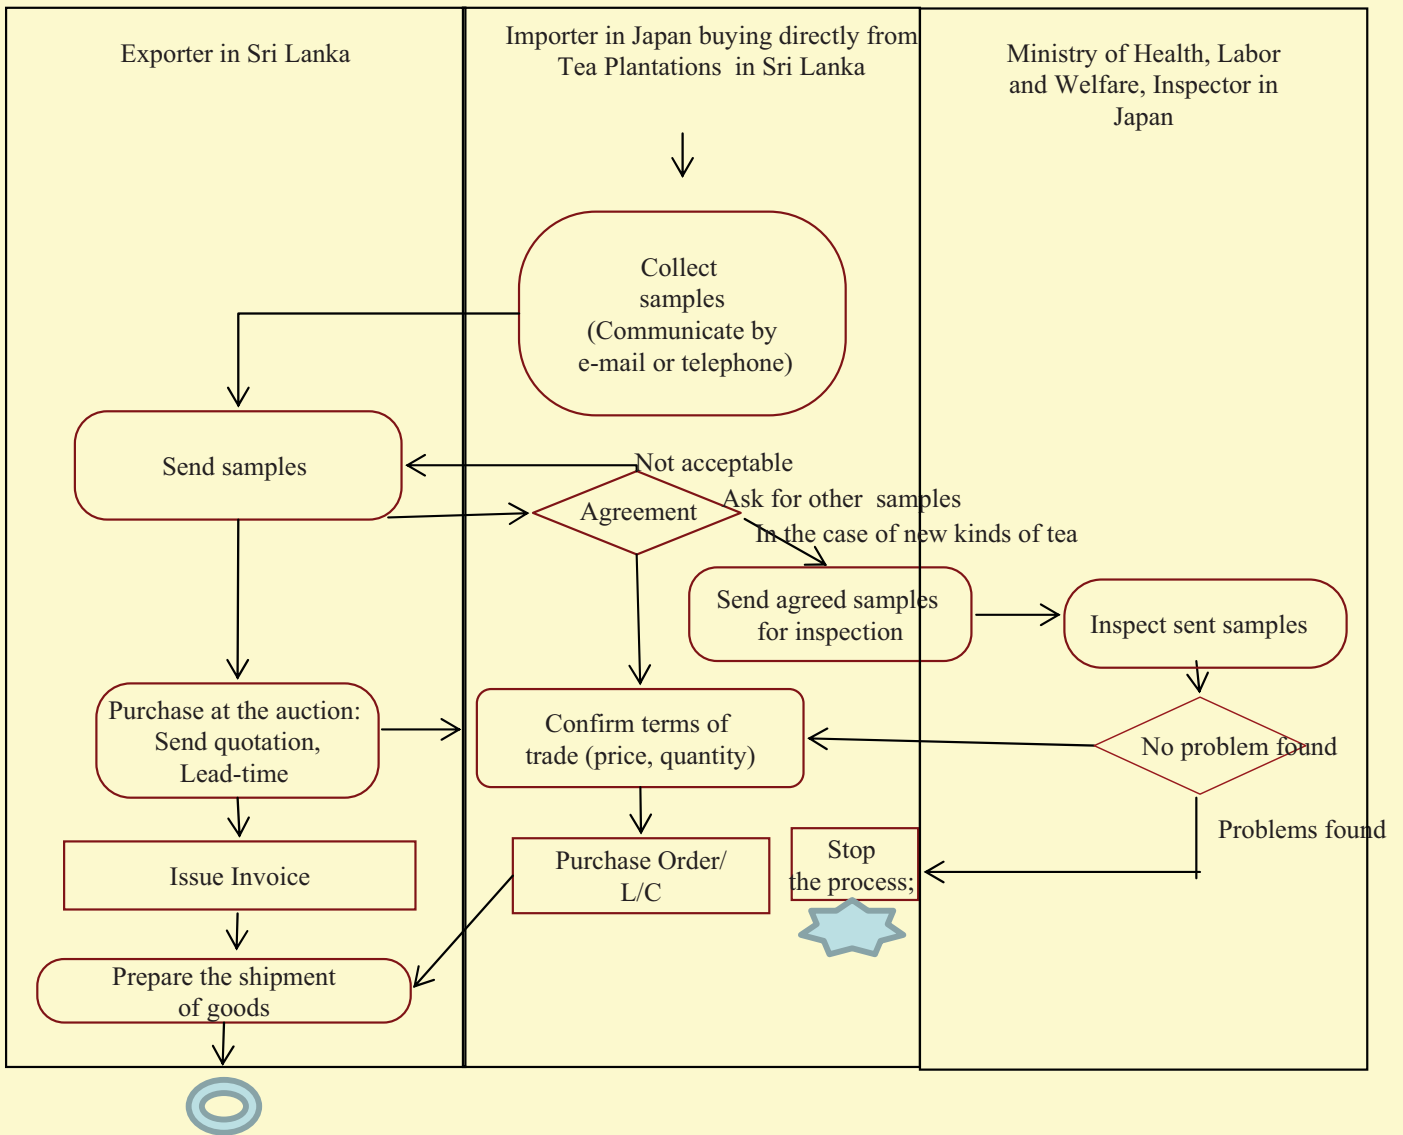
Exporter in Sri Lanka

Importer in Japan buying directly from Tea Plantations in Sri Lanka

Ministry of Health, Labor and Welfare, Inspector in Japan

Collect samples (Communicate by e-mail or telephone)

Send samples

Not acceptable

Agreement

Ask for other samples

In the case of new kinds of tea

Send agreed samples for inspection

Inspect sent samples

Purchase at the auction: Send quotation, Lead-time

Confirm terms of trade (price, quantity)

No problem found

Problems found

Issue Invoice

Purchase Order/ L/C

Stop the process;

Prepare the shipment of goods